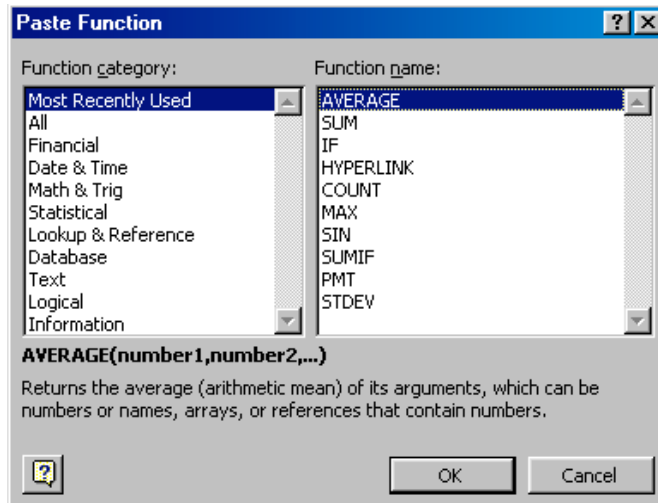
Paste Function

?

Function category:

Most Recently Used
All
Financial
Date & Time
Math & Trig
Statistical
Lookup & Reference
Database
Text
Logical
Information

Function name:

AVERAGE
SUM
IF
HYPERLINK
COUNT
MAX
SIN
SUMIF
PMT
STDEV

AVERAGE(number1,number2,...)

Returns the average (arithmetic mean) of its arguments, which can be numbers or names, arrays, or references that contain numbers.

OK

Cancel